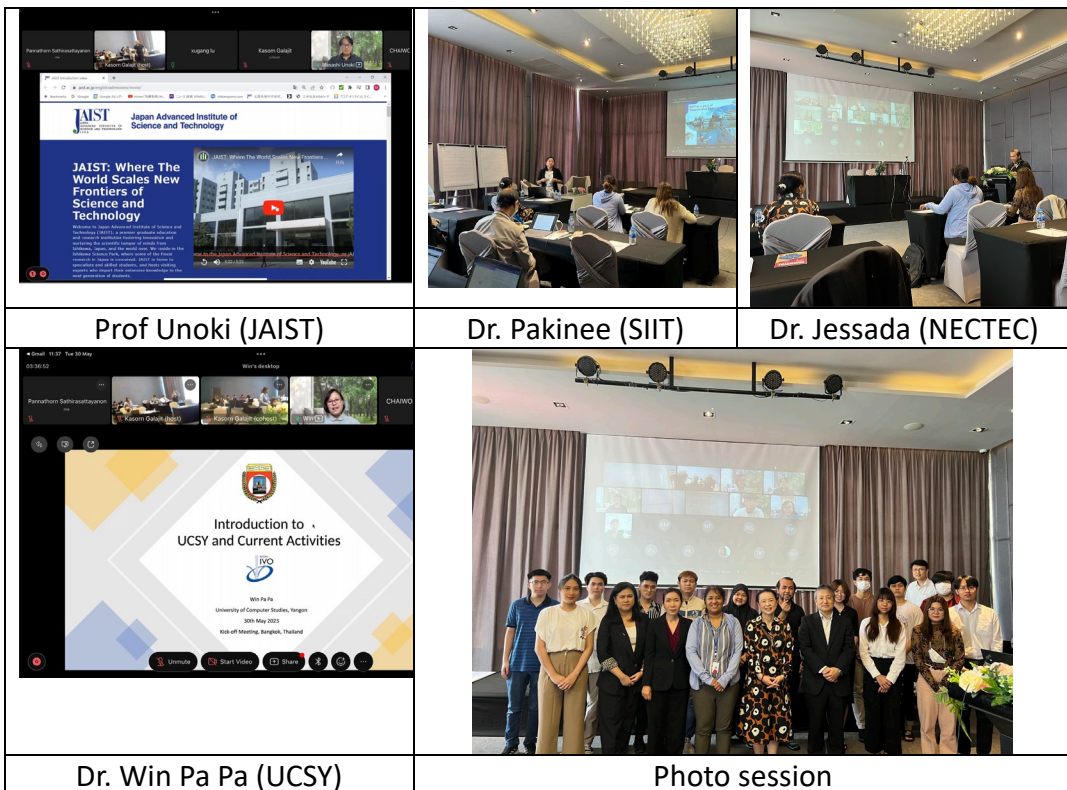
Pannathorn Sathirasattayanon | xugang lu | Kasorn Galajit | Masashi Unoki | CHAIWO
Kasorn Galajit (host)

JAIST Japan Advanced Institute of Science and Technology

JAIST: Where The World Scales New Frontiers of Science and Technology

Welcome to Japan Advanced Institute of Science and Technology (JAIST), a premier graduate education and research institution fostering innovative and nurturing the scientific temper of minds from Ishikawa, Japan, and the world over. We reside in the Ishikawa Science Park, where some of the finest research in Japan is conceived. JAIST is home to specialists and skilled students, and hosts visiting experts who impart their extensive knowledge to the next generation of students.

JAIST: Where The World Scales New Frontiers ...

YouTube

| Prof Unoki (JAIST) | Dr. Pakinee (SIIT) | Dr. Jessada (NECTEC) |
|---|---|---|

Gmail 11:37 Tue 30 May
03:36:52
Win's desktop
Pannathorn Sathirasattayanon | Kasorn Galajit (host) | Kasorn Galajit (cohost) | Win | CHAIWO

Introduction to UCSY and Current Activities

IVO

Win Pa Pa
University of Computer Studies, Yangon
30th May 2023
Kick-off Meeting, Bangkok, Thailand

Unmute | Start Video | Share

| Dr. Win Pa Pa (UCSY) | Photo session |
|---|---|